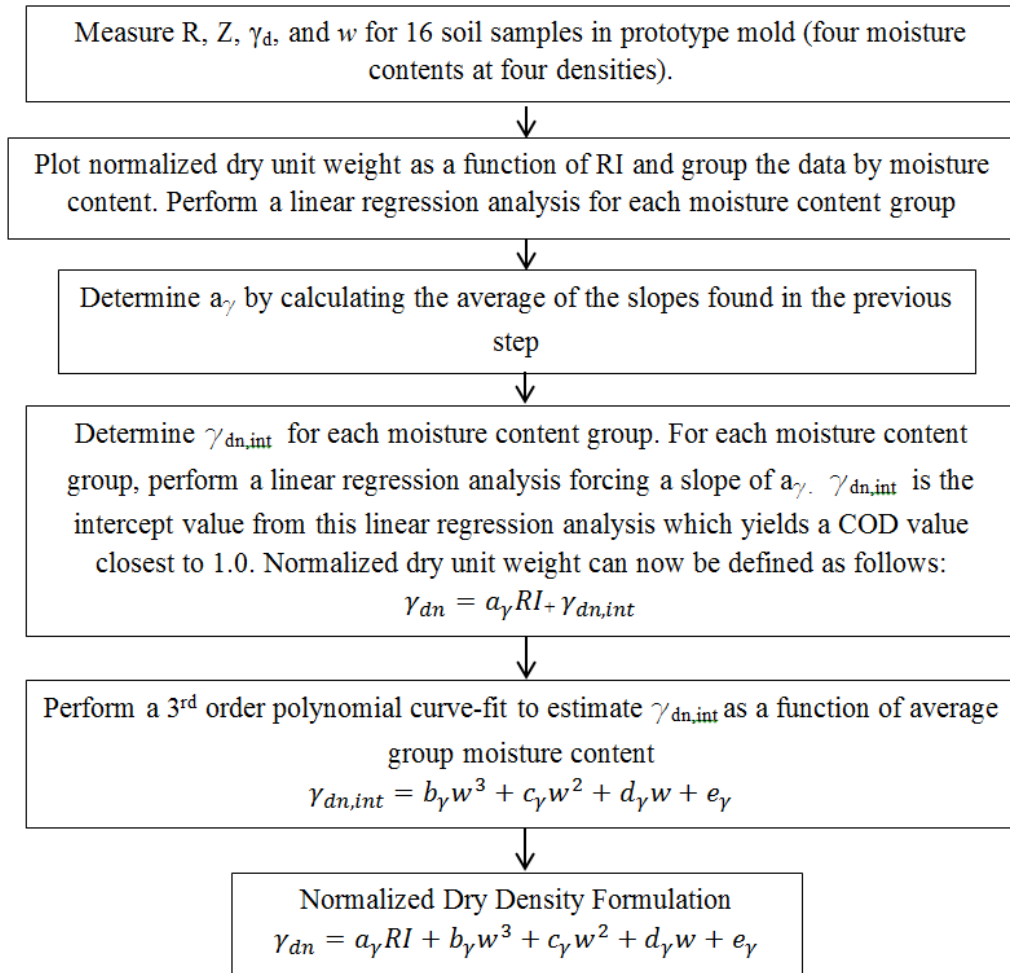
Measure R, Z, $\gamma_d$, and $w$ for 16 soil samples in prototype mold (four moisture contents at four densities).

Plot normalized dry unit weight as a function of RI and group the data by moisture content. Perform a linear regression analysis for each moisture content group

Determine $a_\gamma$ by calculating the average of the slopes found in the previous step

Determine $\gamma_{dn,int}$ for each moisture content group. For each moisture content group, perform a linear regression analysis forcing a slope of $a_\gamma$. $\gamma_{dn,int}$ is the intercept value from this linear regression analysis which yields a COD value closest to 1.0. Normalized dry unit weight can now be defined as follows:
$\gamma_{dn} = a_\gamma RI + \gamma_{dn,int}$

Perform a 3$^{rd}$ order polynomial curve-fit to estimate $\gamma_{dn,int}$ as a function of average group moisture content
$\gamma_{dn,int} = b_\gamma w^3 + c_\gamma w^2 + d_\gamma w + e_\gamma$

Normalized Dry Density Formulation
$\gamma_{dn} = a_\gamma RI + b_\gamma w^3 + c_\gamma w^2 + d_\gamma w + e_\gamma$